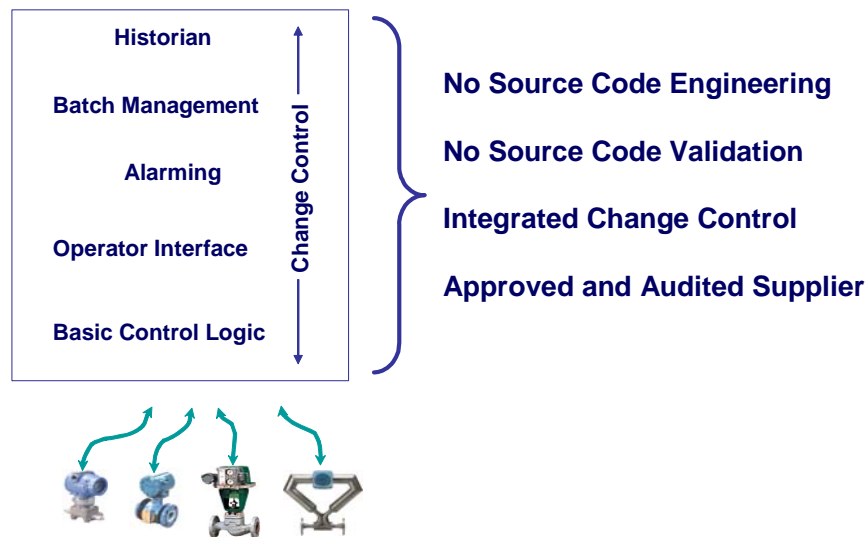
Historian

Batch Management

Alarming

Operator Interface

Basic Control Logic

Change Control

No Source Code Engineering

No Source Code Validation

Integrated Change Control

Approved and Audited Supplier